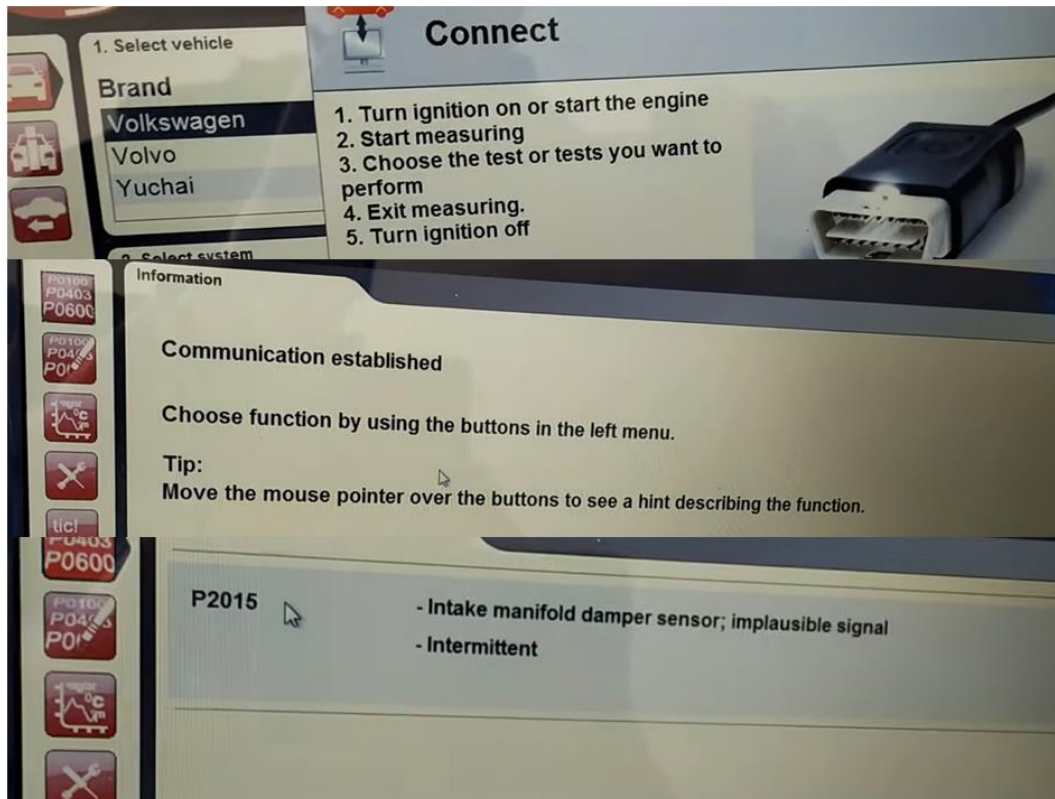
1. Select vehicle

Brand

Volkswagen

Volvo

Yuchai

2. Select system

Connect

1. Turn ignition on or start the engine
2. Start measuring
3. Choose the test or tests you want to perform
4. Exit measuring.
5. Turn ignition off

P0100
P0403
P0600

P0100
P04
P0

°C

Information

Communication established

Choose function by using the buttons in the left menu.

Tip:
Move the mouse pointer over the buttons to see a hint describing the function.

tic!

P0403
P0600

P0100
P04
P0

°C

P2015

- Intake manifold damper sensor; implausible signal

- Intermittent